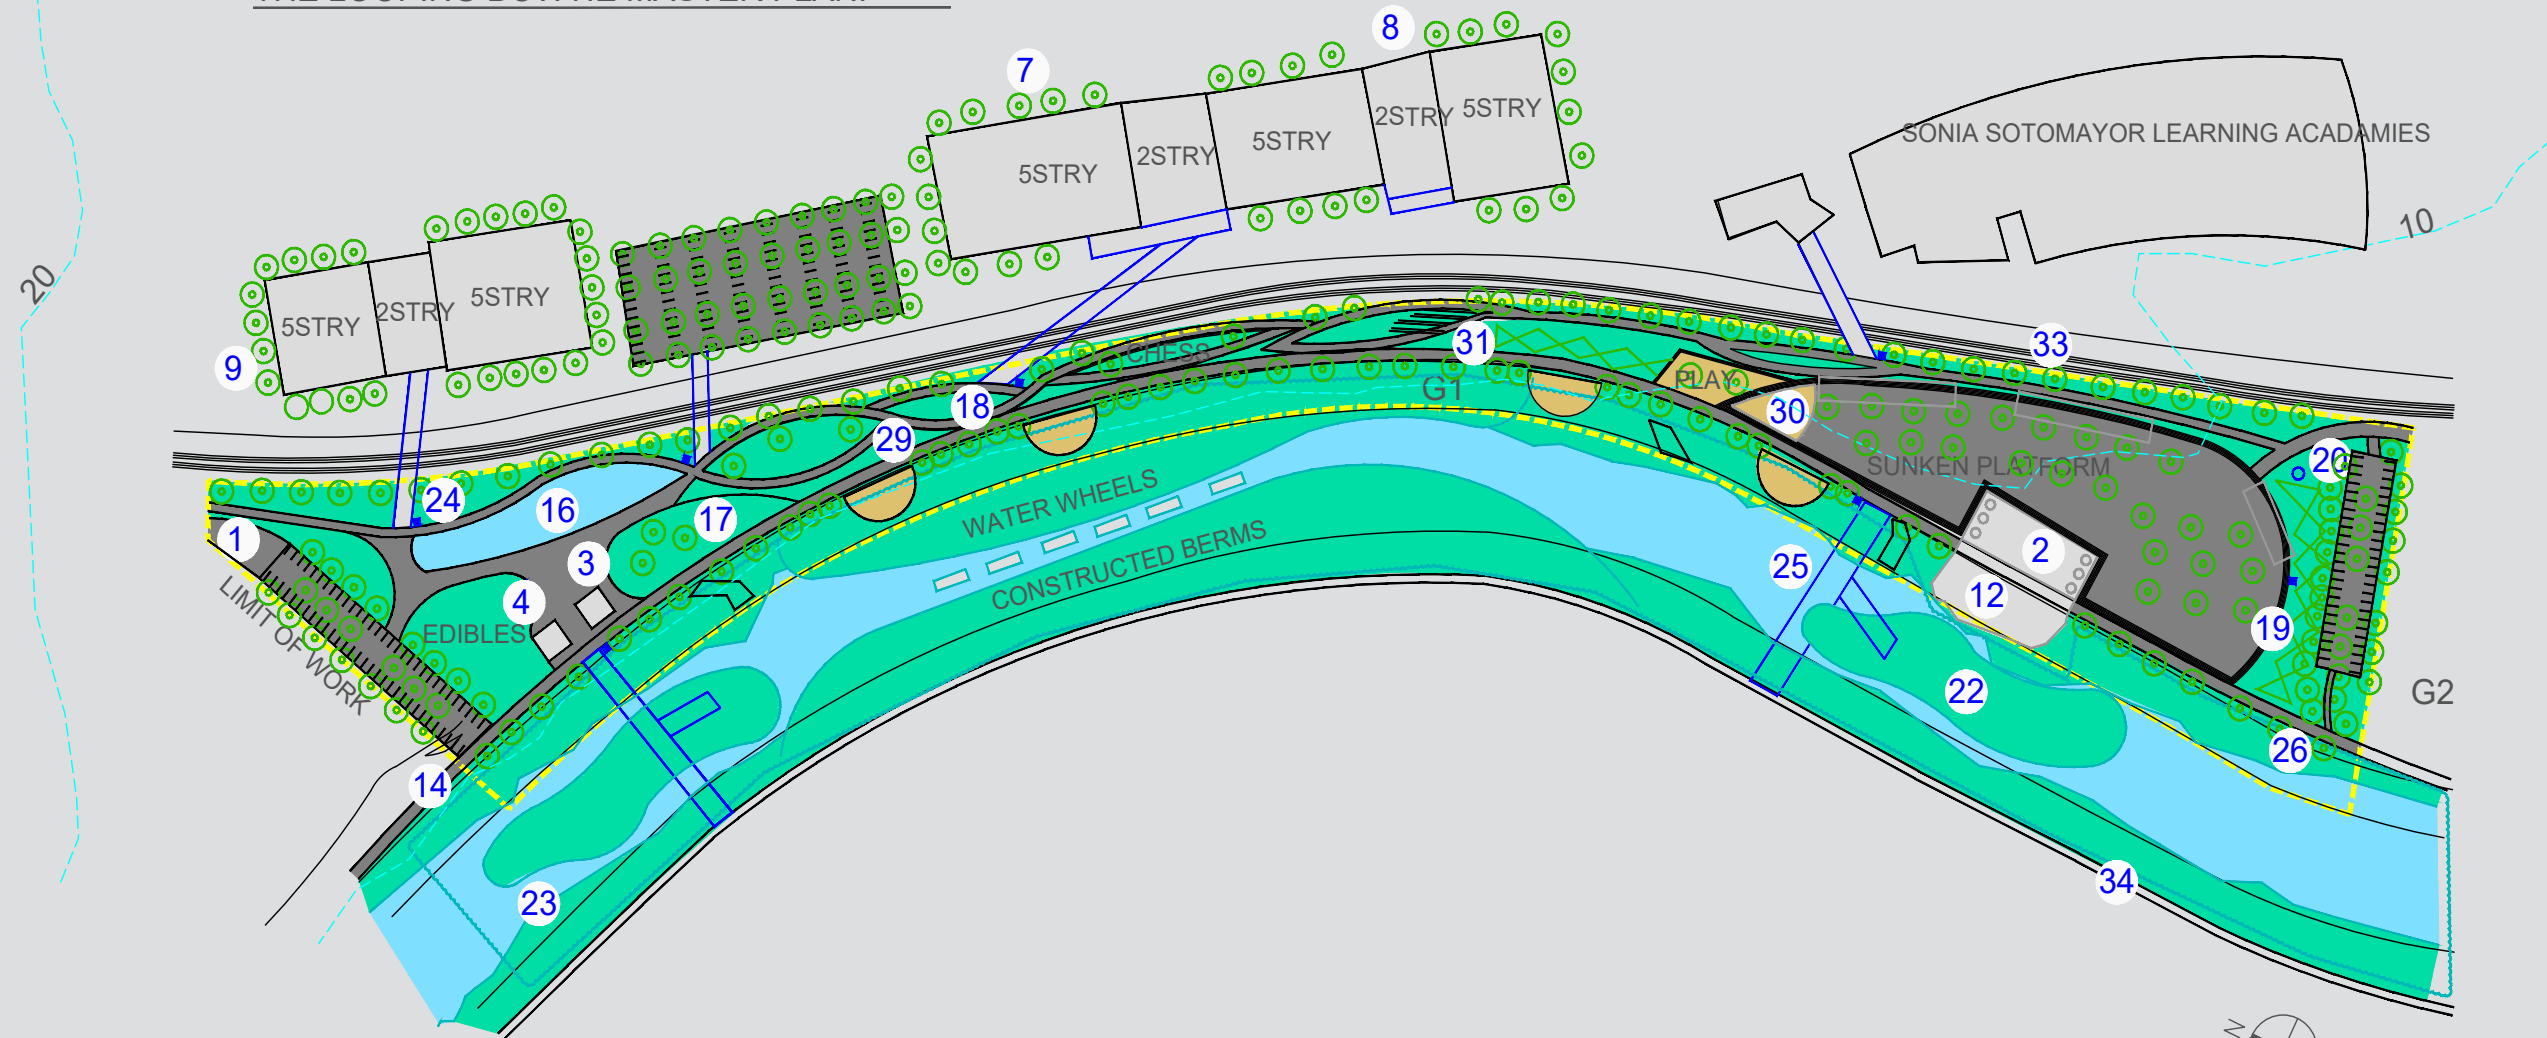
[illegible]

8
7
2STRY
5STRY
5STRY
2STRY
5STRY
SONIA SOTOMAYOR LEARNING ACADAMIES
10
20
5STRY
2STRY
5STRY
9
CHESS
31
33
G1
PLAY
30
18
29
SUNKEN PLATFORM
20
24
16
17
WATER WHEELS
1
3
2
4
CONSTRUCTED BERMS
25
12
EDIBLES
19
LIMIT OF WORK
22
G2
26
14
23
34